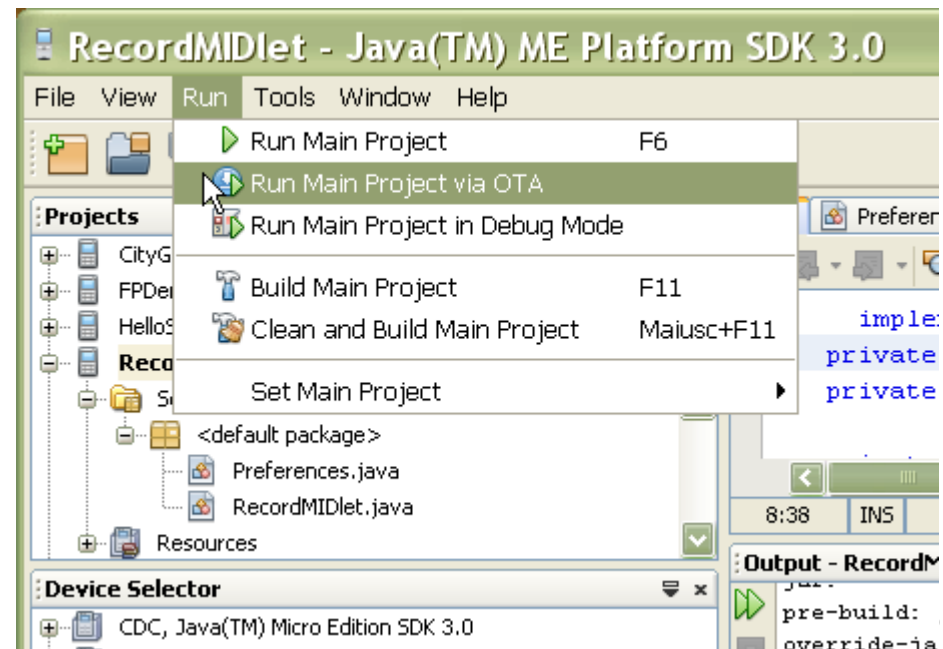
RecordMIDlet - Java(TM) ME Platform SDK 3.0

File View Run Tools Window Help

Run Main Project F6
Run Main Project via OTA
Run Main Project in Debug Mode
Build Main Project F11
Clean and Build Main Project Maiusc+F11
Set Main Project

Projects
CityG
FPDe
HelloS
Reco
S
<default package>
Preferences.java
RecordMIDlet.java
Resources

Preferer
imple
private
private

8:38 INS

Output - RecordM
jar:
pre-build:
override-ja

Device Selector
CDC, Java(TM) Micro Edition SDK 3.0